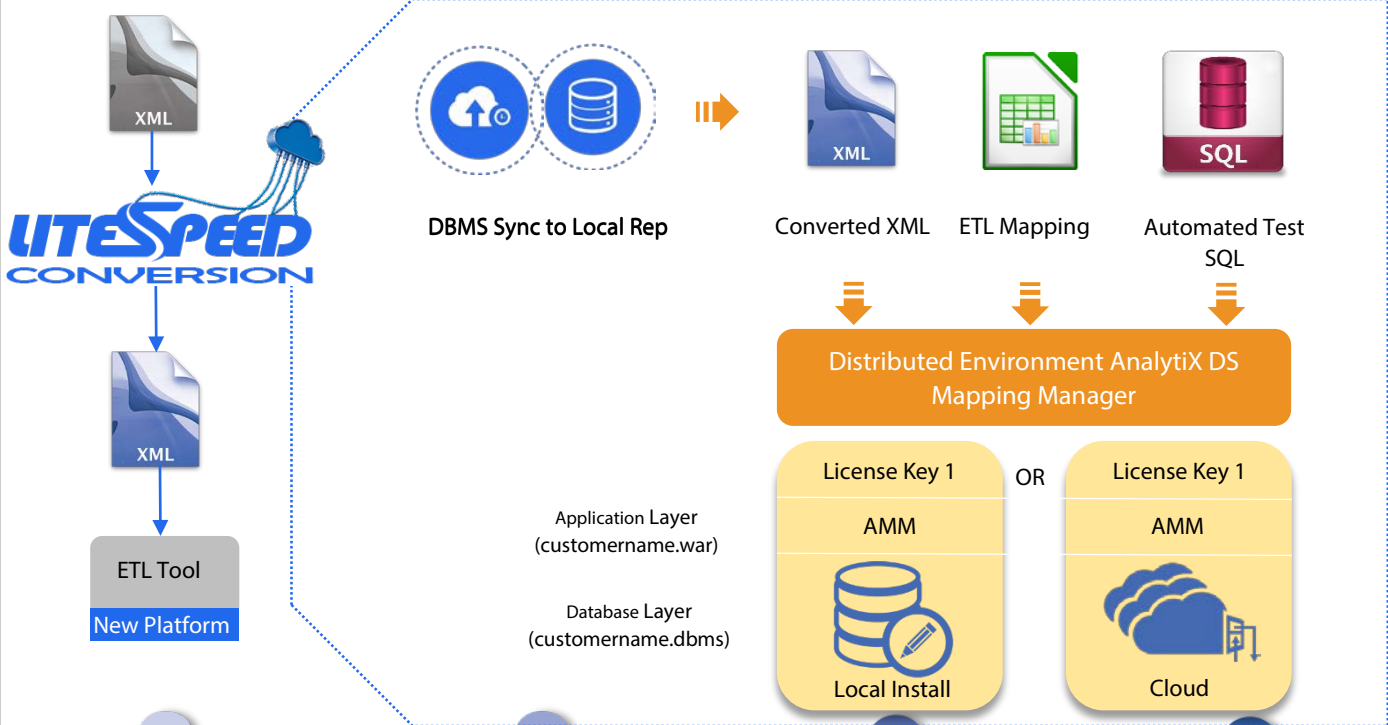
XML

LITESPEED CONVERSION

XML

ETL Tool

New Platform

DBMS Sync to Local Rep

XML

SQL

Converted XML

ETL Mapping

Automated Test SQL

Distributed Environment AnalytiX DS Mapping Manager

License Key 1

OR

License Key 1

AMM

AMM

Application Layer (customername.war)

Database Layer (customername.dbms)

Local Install

Cloud